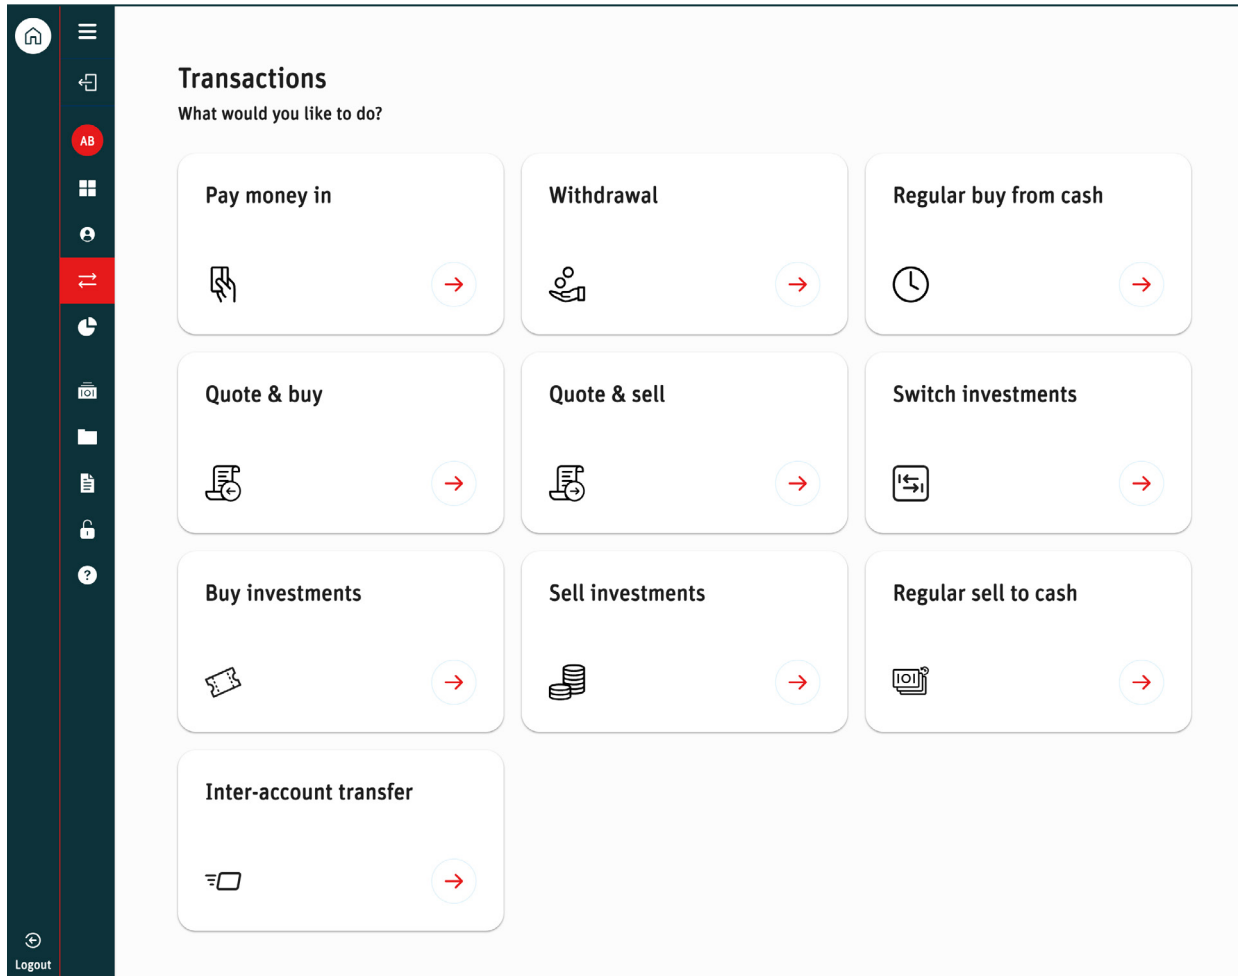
AB

Transactions

What would you like to do?

Pay money in

Withdrawal

Regular buy from cash

Quote & buy

Quote & sell

Switch investments

Buy investments

Sell investments

Regular sell to cash

Inter-account transfer

Logout